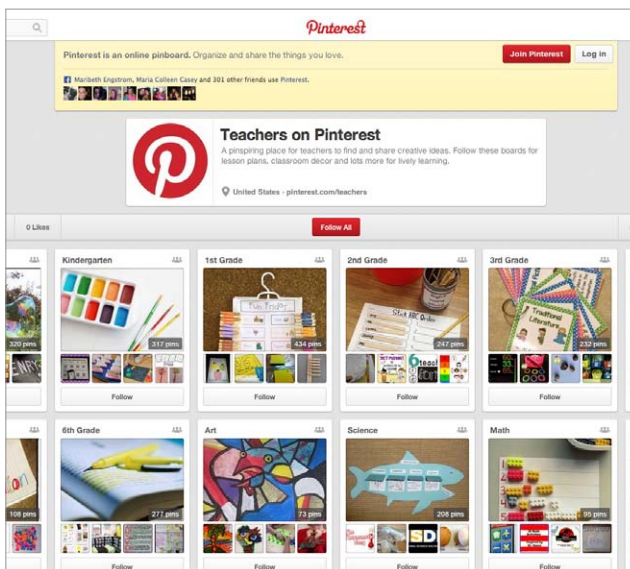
Pinterest

Pinterest is an online pinboard. Organize and share the things you love.

Join Pinterest

Log in

Maribeth Engstrom, Maria Colleen Casey and 301 other friends use Pinterest.

Teachers on Pinterest

A pinspiring place for teachers to find and share creative ideas. Follow these boards for lesson plans, classroom decor and lots more for lively learning.

United States · pinterest.com/teachers

0 Likes

Follow All

320 pins

Kindergarten

317 pins

Follow

1st Grade

434 pins

Follow

2nd Grade

247 pins

Follow

3rd Grade

232 pins

Follow

108 pins

6th Grade

277 pins

Follow

Art

73 pins

Follow

Science

208 pins

Follow

Math

95 pins

Follow